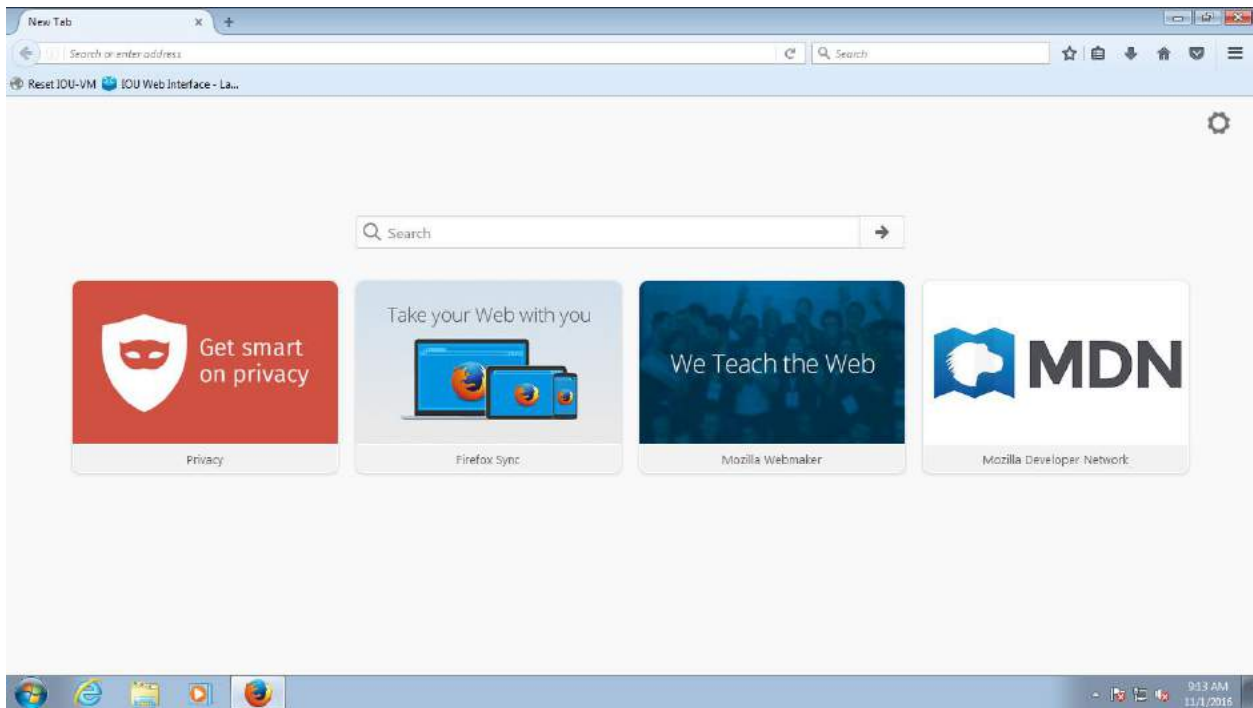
New Tab

Search or enter address

Search

Reset IOU-VM IOU Web Interface - La...

Search

Get smart on privacy

Privacy

Take your Web with you

Firefox Sync

We Teach the Web

Mozilla Webmaker

MDN

Mozilla Developer Network

9:13 AM
11/1/2016